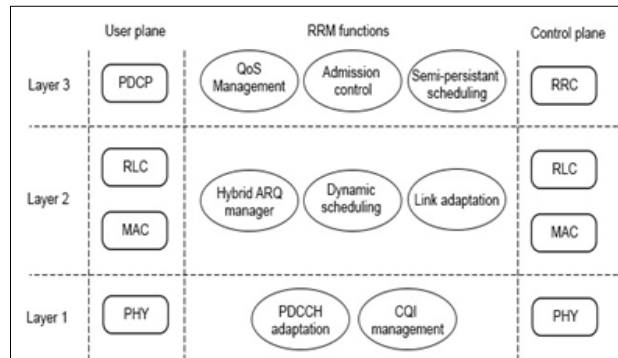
User plane

RRM functions

Control plane

Layer 3

PDCP

QoS Management

Admission control

Semi-persistant scheduling

RRC

Layer 2

RLC

MAC

Hybrid ARQ manager

Dynamic scheduling

Link adaptation

RLC

MAC

Layer 1

PHY

PDCCH adaptation

CQI management

PHY